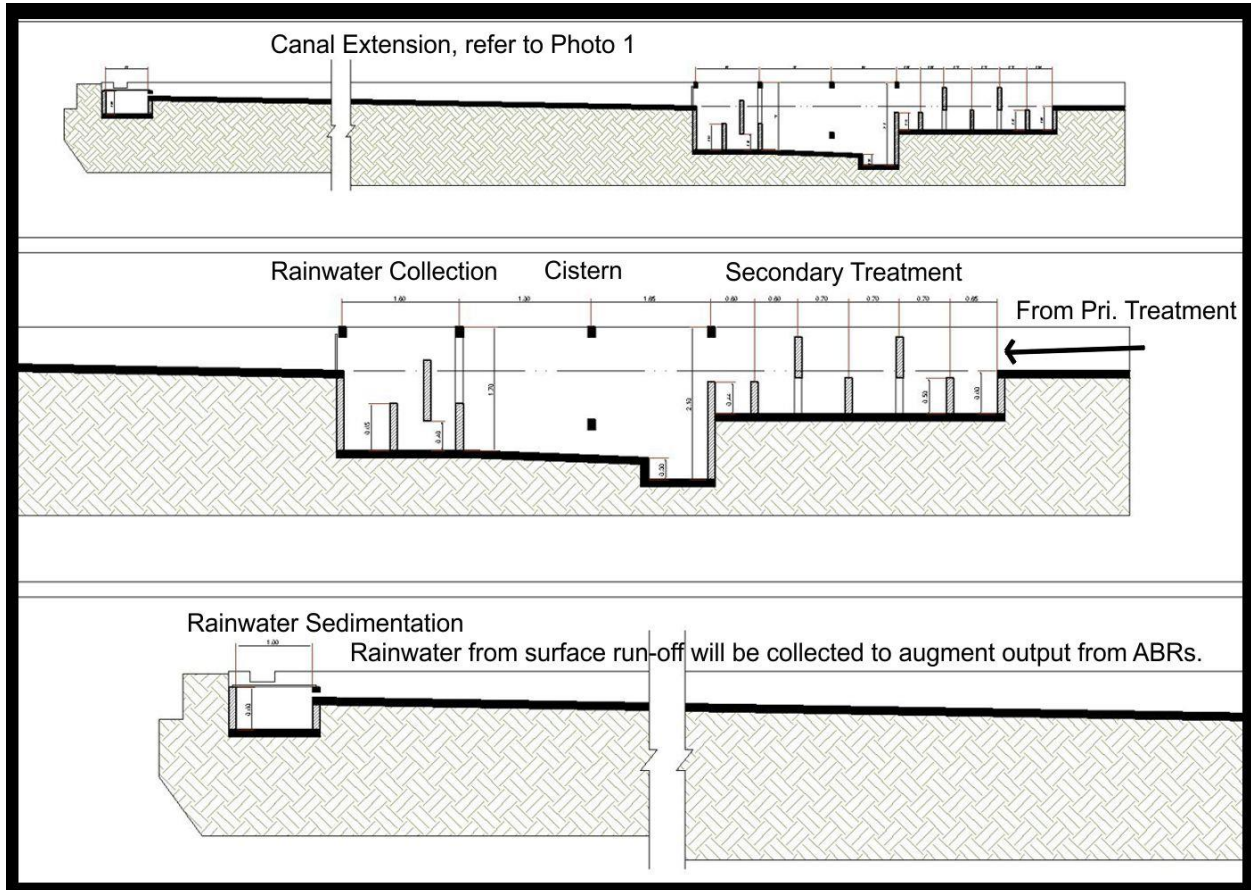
Canal Extension, refer to Photo 1

Rainwater Collection Cistern Secondary Treatment

1.60 1.30 1.65 0.60 0.60 0.70 0.70 0.70 0.65

From Pri. Treatment

0.65 0.40 1.70 2.10 0.30 0.44 0.50 0.60

Rainwater Sedimentation

1.00

0.60

Rainwater from surface run-off will be collected to augment output from ABRs.